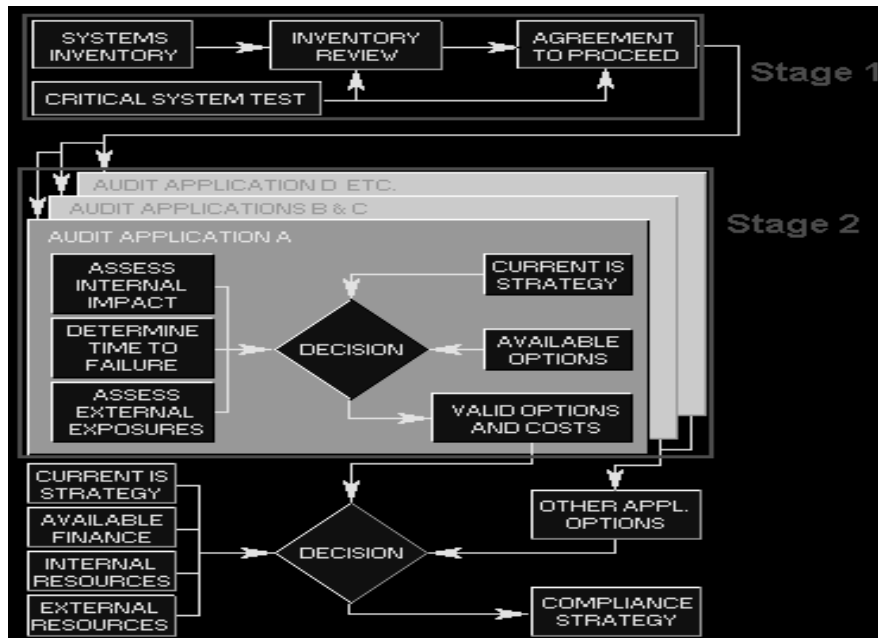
SYSTEMS INVENTORY

INVENTORY REVIEW

AGREEMENT TO PROCEED

CRITICAL SYSTEM TEST

Stage 1

AUDIT APPLICATION D ETC.

AUDIT APPLICATIONS B & C

AUDIT APPLICATION A

Stage 2

ASSESS INTERNAL IMPACT

DETERMINE TIME TO FAILURE

ASSESS EXTERNAL EXPOSURES

DECISION

CURRENT IS STRATEGY

AVAILABLE OPTIONS

VALID OPTIONS AND COSTS

CURRENT IS STRATEGY

AVAILABLE FINANCE

INTERNAL RESOURCES

EXTERNAL RESOURCES

DECISION

OTHER APPL. OPTIONS

COMPLIANCE STRATEGY